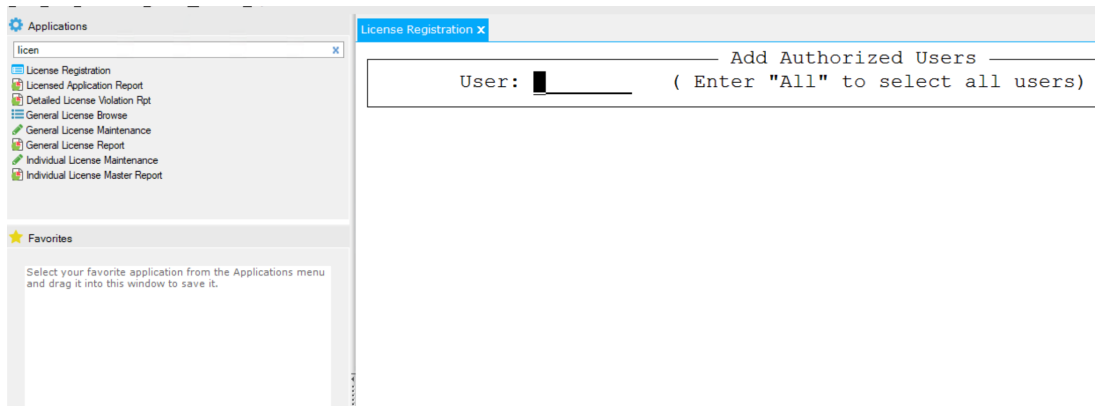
Applications

licen

License Registration
Licensed Application Report
Detailed License Violation Rpt
General License Browse
General License Maintenance
General License Report
Individual License Maintenance
Individual License Master Report

Favorites

Select your favorite application from the Applications menu and drag it into this window to save it.

License Registration x

Add Authorized Users

User: ( Enter "All" to select all users)